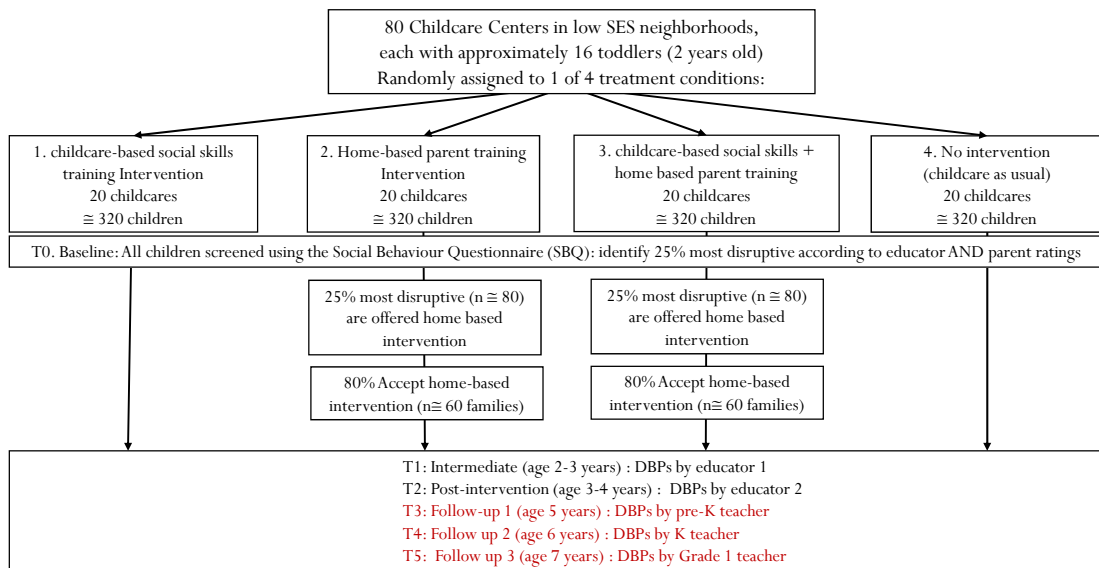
80 Childcare Centers in low SES neighborhoods, each with approximately 16 toddlers (2 years old) Randomly assigned to 1 of 4 treatment conditions:

1. childcare-based social skills training Intervention
20 childcares
≅ 320 children

2. Home-based parent training Intervention
20 childcares
≅ 320 children

3. childcare-based social skills + home based parent training
20 childcares
≅ 320 children

4. No intervention (childcare as usual)
20 childcares
≅ 320 children

T0. Baseline: All children screened using the Social Behaviour Questionnaire (SBQ): identify 25% most disruptive according to educator AND parent ratings

25% most disruptive (n ≅ 80) are offered home based intervention

25% most disruptive (n ≅ 80) are offered home based intervention

80% Accept home-based intervention (n≅ 60 families)

80% Accept home-based intervention (n≅ 60 families)

T1: Intermediate (age 2-3 years) : DBPs by educator 1
T2: Post-intervention (age 3-4 years) : DBPs by educator 2
T3: Follow-up 1 (age 5 years) : DBPs by pre-K teacher
T4: Follow up 2 (age 6 years) : DBPs by K teacher
T5: Follow up 3 (age 7 years) : DBPs by Grade 1 teacher